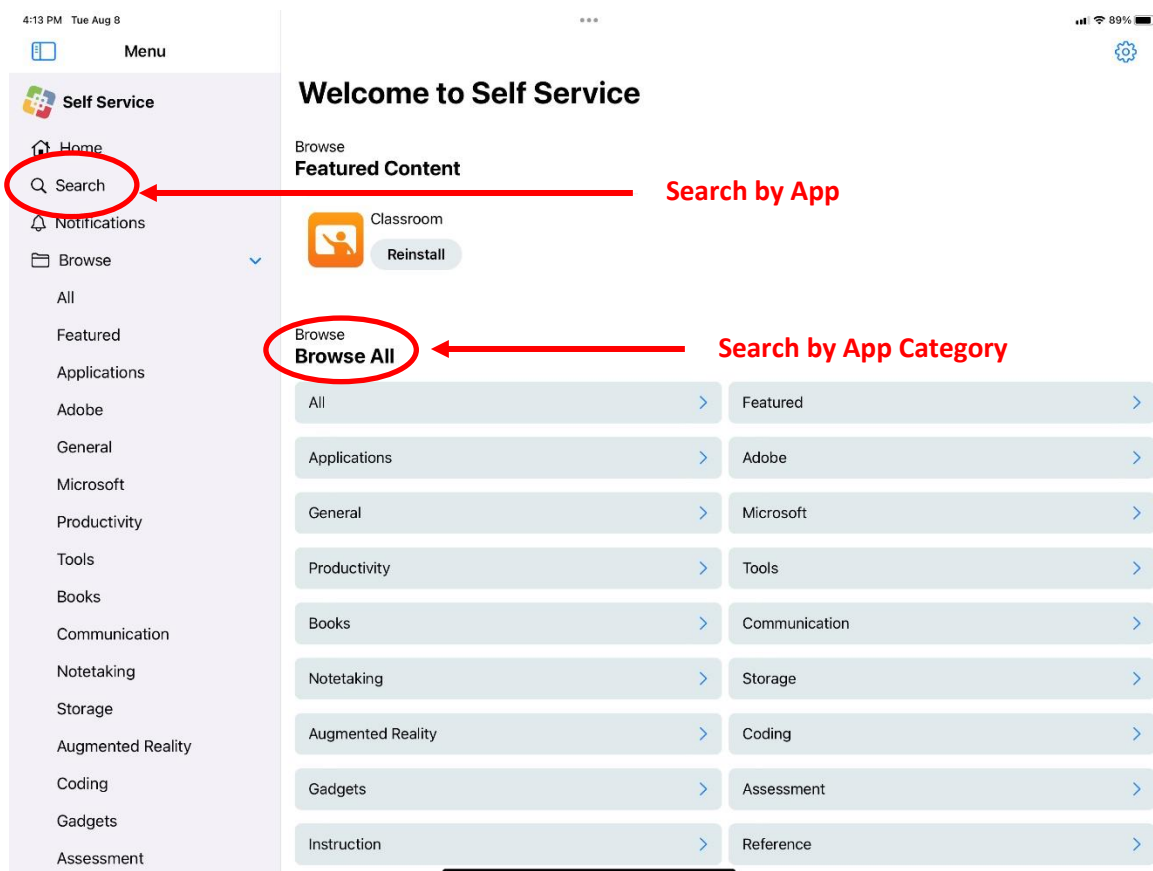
4:13 PM Tue Aug 8

89%

Menu

Self Service

Home

Search

Notifications

Browse

All

Featured

Applications

Adobe

General

Microsoft

Productivity

Tools

Books

Communication

Notetaking

Storage

Augmented Reality

Coding

Gadgets

Assessment

Welcome to Self Service

Browse
Featured Content

Search by App

Classroom
Reinstall

Browse
Browse All

Search by App Category

| All | Featured |
|---|---|
| Applications | Adobe |
| General | Microsoft |
| Productivity | Tools |
| Books | Communication |
| Notetaking | Storage |
| Augmented Reality | Coding |
| Gadgets | Assessment |
| Instruction | Reference |